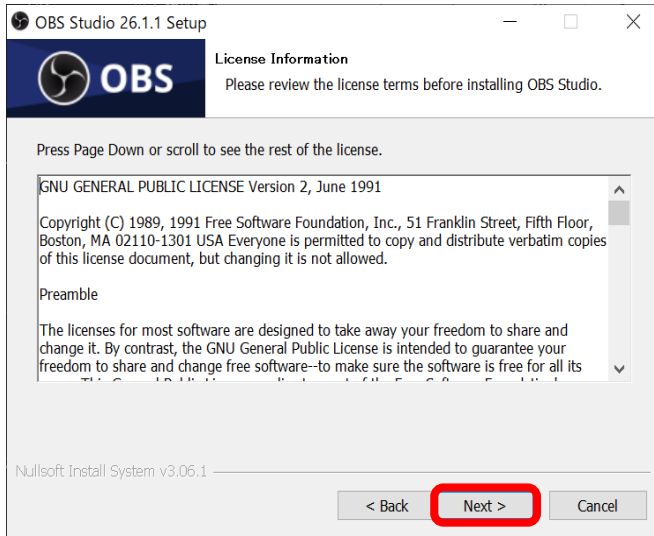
OBS Studio 26.1.1 Setup

OBS

License Information

Please review the license terms before installing OBS Studio.

Press Page Down or scroll to see the rest of the license.

GNU GENERAL PUBLIC LICENSE Version 2, June 1991

Copyright (C) 1989, 1991 Free Software Foundation, Inc., 51 Franklin Street, Fifth Floor, Boston, MA 02110-1301 USA Everyone is permitted to copy and distribute verbatim copies of this license document, but changing it is not allowed.

Preamble

The licenses for most software are designed to take away your freedom to share and change it. By contrast, the GNU General Public License is intended to guarantee your freedom to share and change free software--to make sure the software is free for all its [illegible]

Nullsoft Install System v3.06.1

< Back

Next >

Cancel